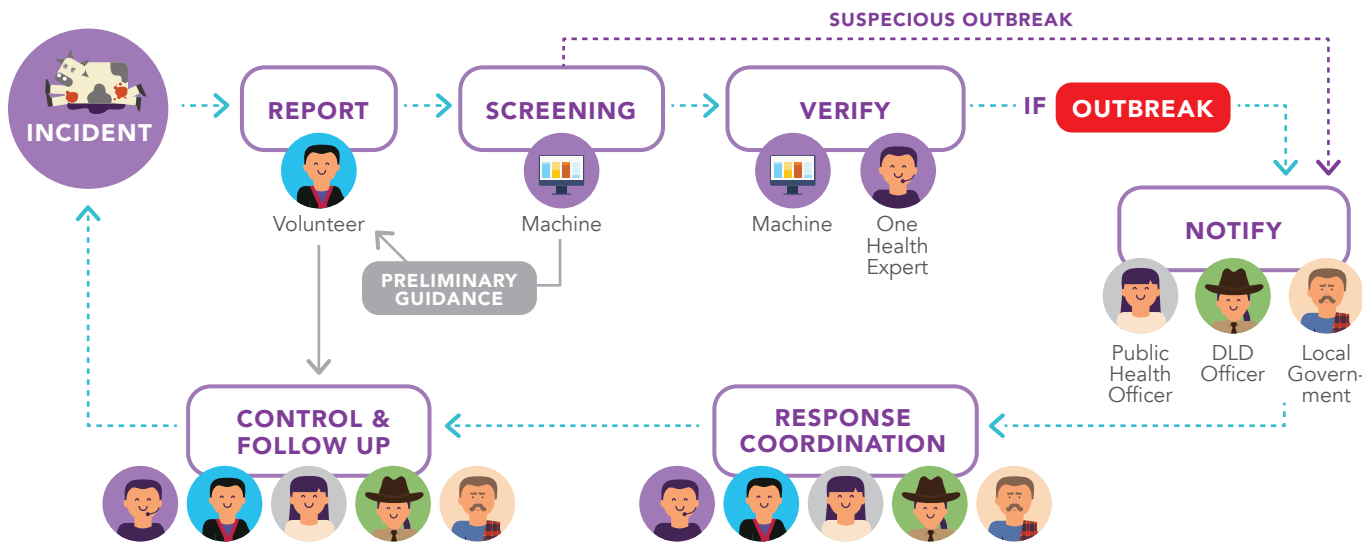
SUSPECIOUS OUTBREAK

INCIDENT

REPORT

Volunteer

SCREENING

Machine

PRELIMINARY GUIDANCE

VERIFY

Machine

One Health Expert

IF OUTBREAK

NOTIFY

Public Health Officer

DLD Officer

Local Government

CONTROL & FOLLOW UP

RESPONSE COORDINATION